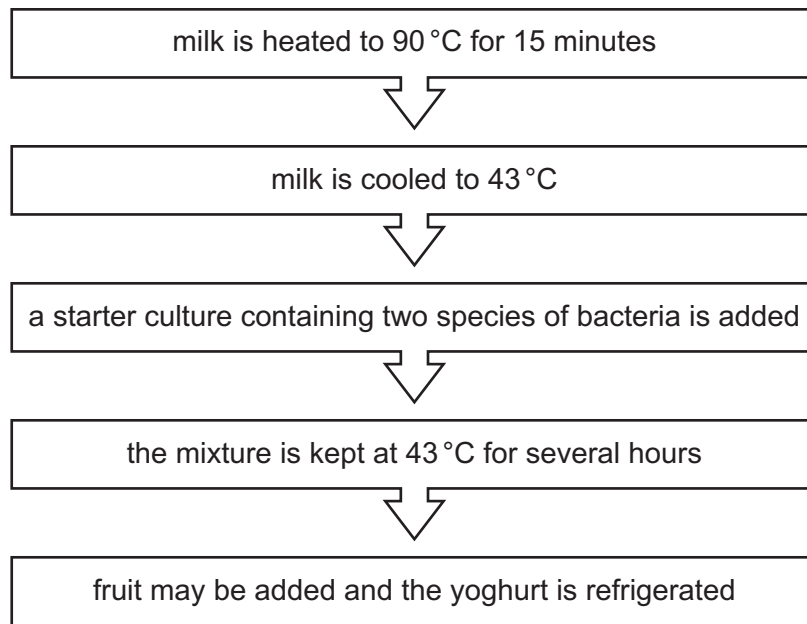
milk is heated to 90 °C for 15 minutes

milk is cooled to 43 °C

a starter culture containing two species of bacteria is added

the mixture is kept at 43 °C for several hours

fruit may be added and the yoghurt is refrigerated